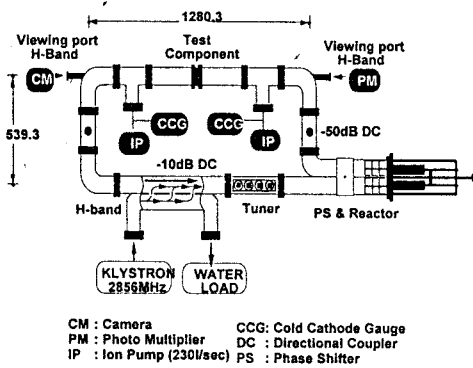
1280.3

Viewing port H-Band

Test Component

Viewing port H-Band

CM

PM

539.3

CCG

IP

CCG

IP

-50dB DC

-10dB DC

H-band

Tuner

PS & Reactor

KLYSTRON 2856MHz

WATER LOAD

CM : Camera
PM : Photo Multiplier
IP : Ion Pump (230l/sec)

CCG: Cold Cathode Gauge
DC : Directional Coupler
PS : Phase Shifter